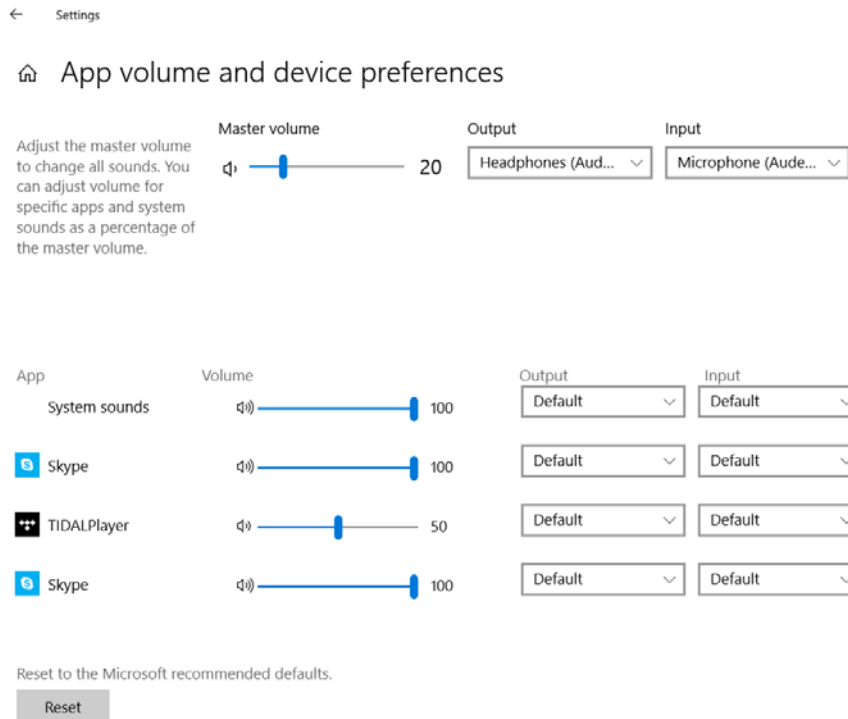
Settings

App volume and device preferences

Adjust the master volume to change all sounds. You can adjust volume for specific apps and system sounds as a percentage of the master volume.

Master volume

20

Output

Headphones (Aud...

Input

Microphone (Aude...

| App | Volume | | Output | Input |
|---|---|---|---|---|
| System sounds | | 100 | Default | Default |
| Skype | | 100 | Default | Default |
| TIDALPlayer | | 50 | Default | Default |
| Skype | | 100 | Default | Default |

Reset to the Microsoft recommended defaults.

Reset